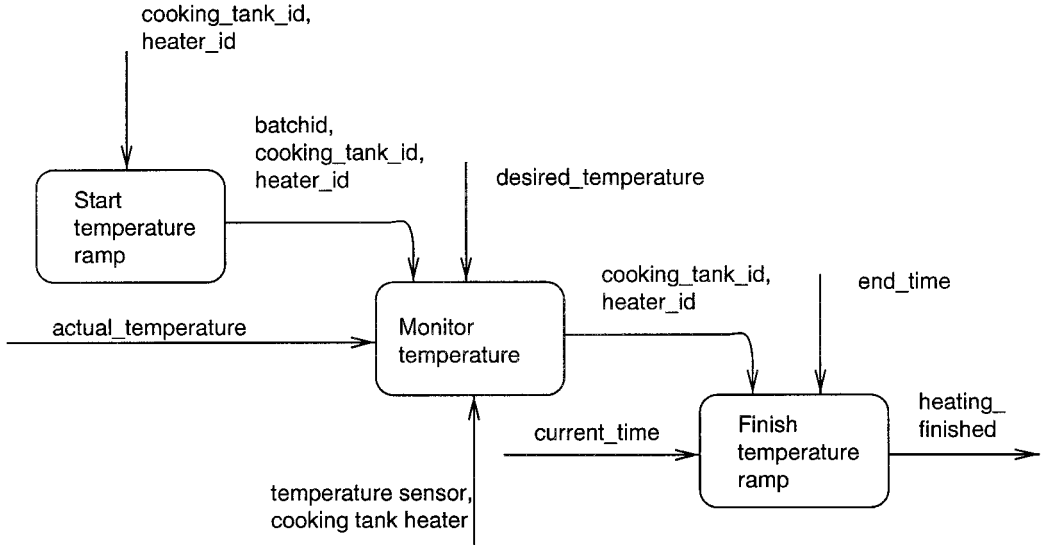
cooking_tank_id, heater_id

batchid, cooking_tank_id, heater_id

desired_temperature

Start temperature ramp

cooking_tank_id, heater_id

end_time

actual_temperature

Monitor temperature

heating_ finished

current_time

Finish temperature ramp

temperature sensor, cooking tank heater